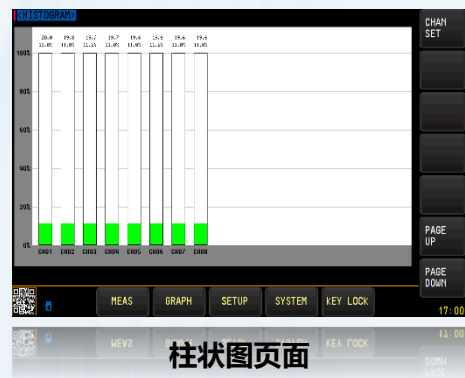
<HISTOGRAM>

20.0 11.0%
19.6 11.0%
19.7 11.1%
19.7 11.0%
19.6 11.0%
19.5 11.1%
19.6 11.0%
19.6 11.0%

100%
80%
60%
40%
20%
0%

CH01 CH02 CH03 CH04 CH05 CH06 CH07 CH08

CHAN SET

PAGE UP

PAGE DOWN

MEAS
GRAPH
SETUP
SYSTEM
KEY LOCK

17:00

柱状图页面